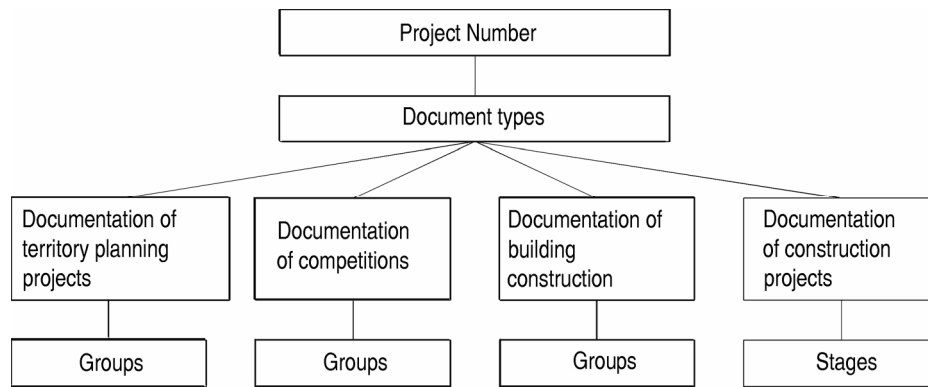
Project Number

Document types

Documentation of territory planning projects

Documentation of competitions

Documentation of building construction

Documentation of construction projects

Groups

Groups

Groups

Stages